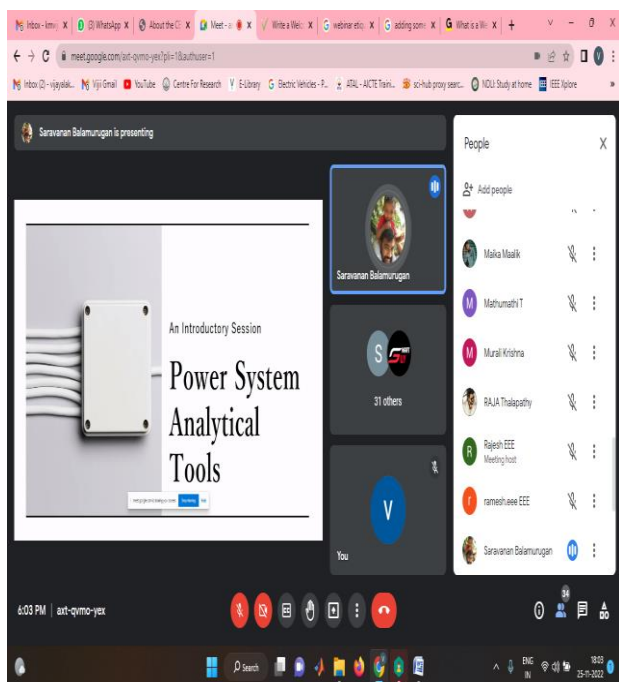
Inbox - kmv x | (3) WhatsApp x | About the C x | Meet - a x | Write a Web x | webinar etiq x | adding som x | What is a We x | +

meet.google.com/axt-qvmo-yex?pli=1&authuser=1

Inbox (2) - vijayalak... | Viji Gmail | YouTube | Centre For Research | E-Library | Electric Vehicles - P... | ATAL - AICTE Traini... | sci-hub proxy searc... | NDLI: Study at home | IEEE Xplore

Saravanan Balamurugan is presenting

An Introductory Session

Power System Analytical Tools

Saravanan Balamurugan

S

31 others

V

You

People

Add people

Maika Maalik

M Mathumathi T

M Murali Krishna

RAJA Thalapathy

R Rajesh EEE
Meeting host

r rameshaeee EEE

Saravanan Balamurugan

6:03 PM | axt-qvmo-yex

34

Search

ENG IN

18:03
25-11-2022